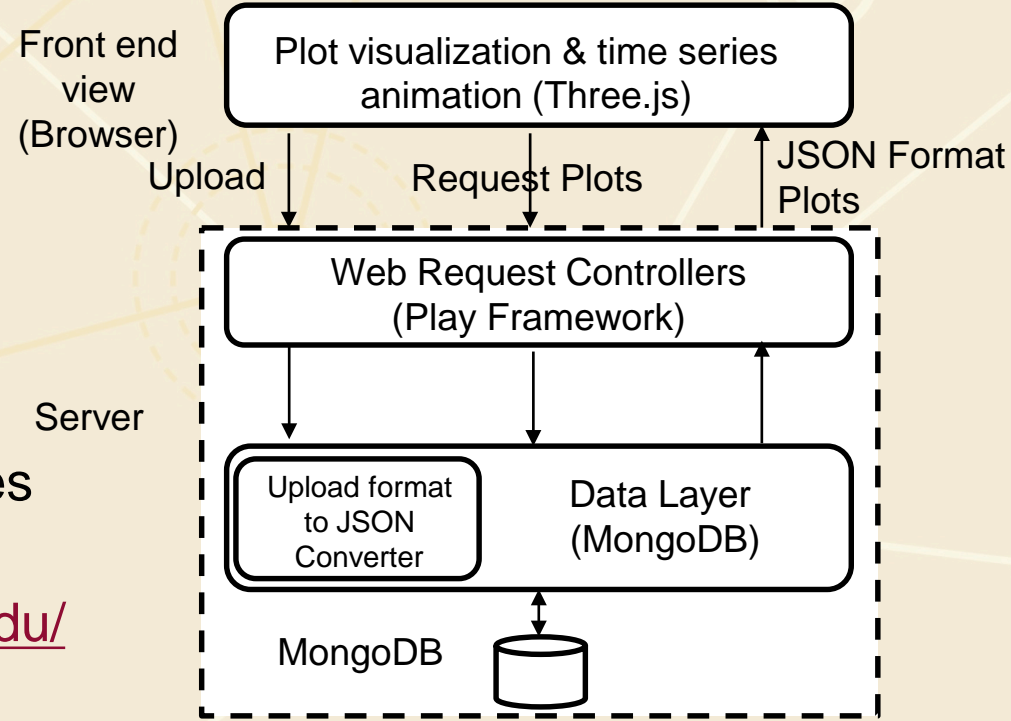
Front end view (Browser)

Plot visualization & time series animation (Three.js)

Upload

Request Plots

JSON Format Plots

Web Request Controllers (Play Framework)

Server

es

Upload format to JSON Converter

Data Layer (MongoDB)

du/

MongoDB